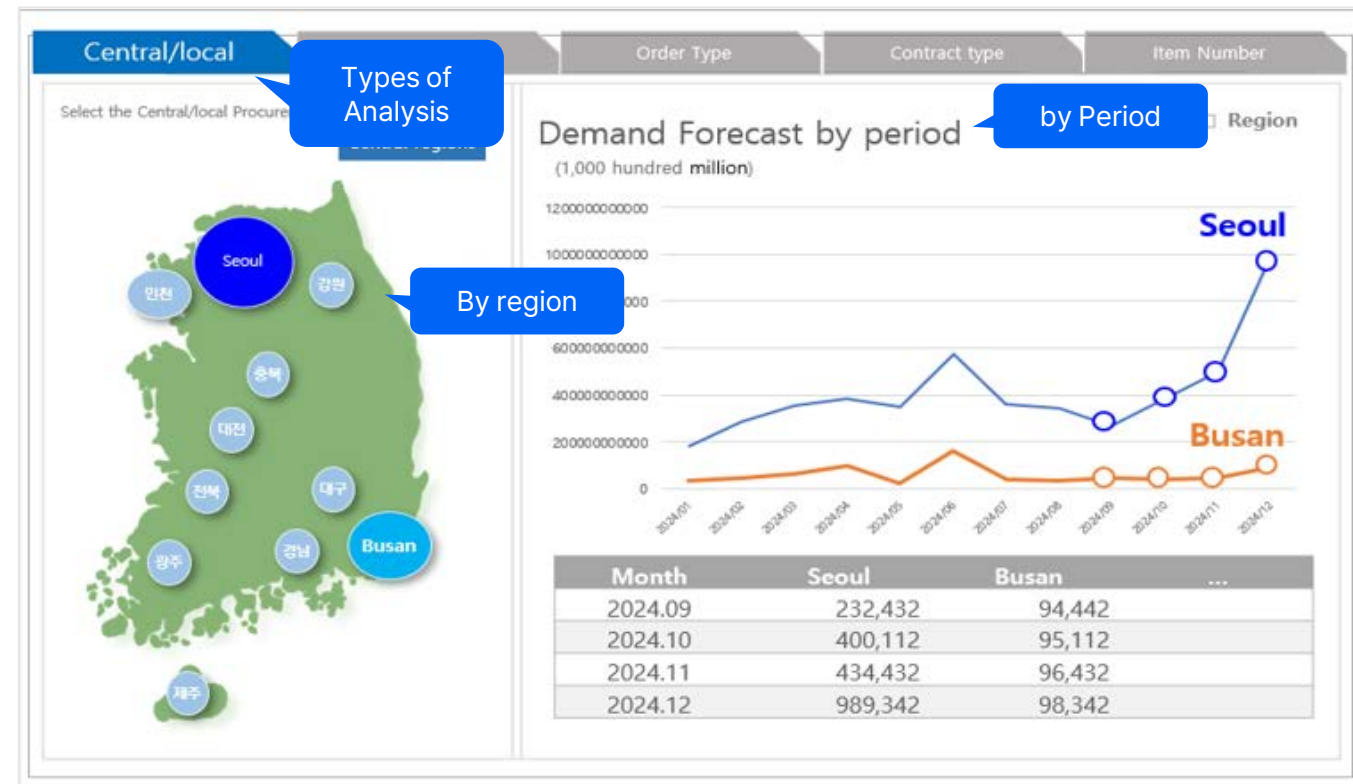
Central/local

Order Type

Contract type

Item Number

Types of Analysis

Select the Central/local Procure

Central regions

by Period

Region

Demand Forecast by period

(1,000 hundred million)

Seoul

인천

강원

By region

충북

대전

전북

대구

광주

경남

Busan

제주

1200000000000
1000000000000
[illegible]000
600000000000
400000000000
200000000000
0

Seoul

Busan

2024/01
2024/02
2024/03
2024/04
2024/05
2024/06
2024/07
2024/08
2024/09
2024/10
2024/11
2024/12

| Month | Seoul | Busan | ... |
|---|---|---|---|
| 2024.09 | 232,432 | 94,442 | |
| 2024.10 | 400,112 | 95,112 | |
| 2024.11 | 434,432 | 96,432 | |
| 2024.12 | 989,342 | 98,342 | |